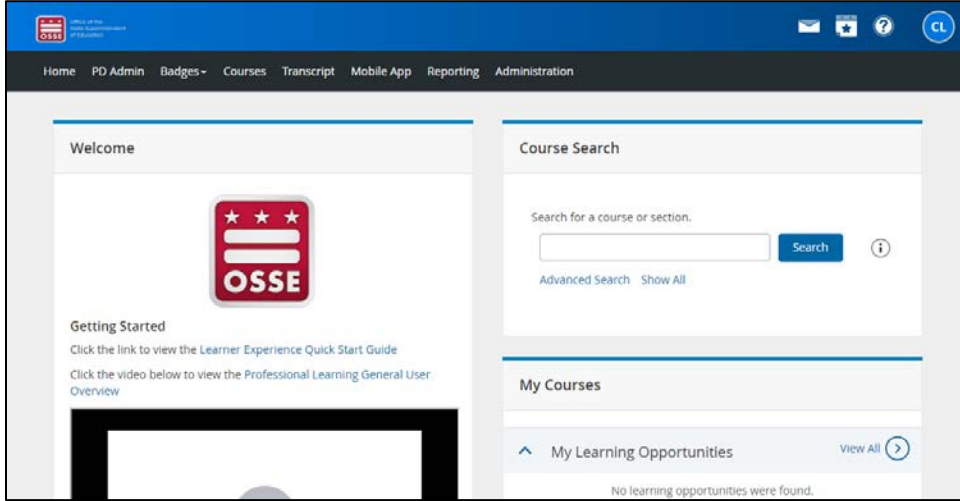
OSSE Office of the State Superintendent of Education

CL

Home PD Admin Badges Courses Transcript Mobile App Reporting Administration

Welcome

OSSE

Getting Started

Click the link to view the Learner Experience Quick Start Guide

Click the video below to view the Professional Learning General User Overview

Course Search

Search for a course or section.

Search

Advanced Search Show All

My Courses

My Learning Opportunities

View All

No learning opportunities were found.